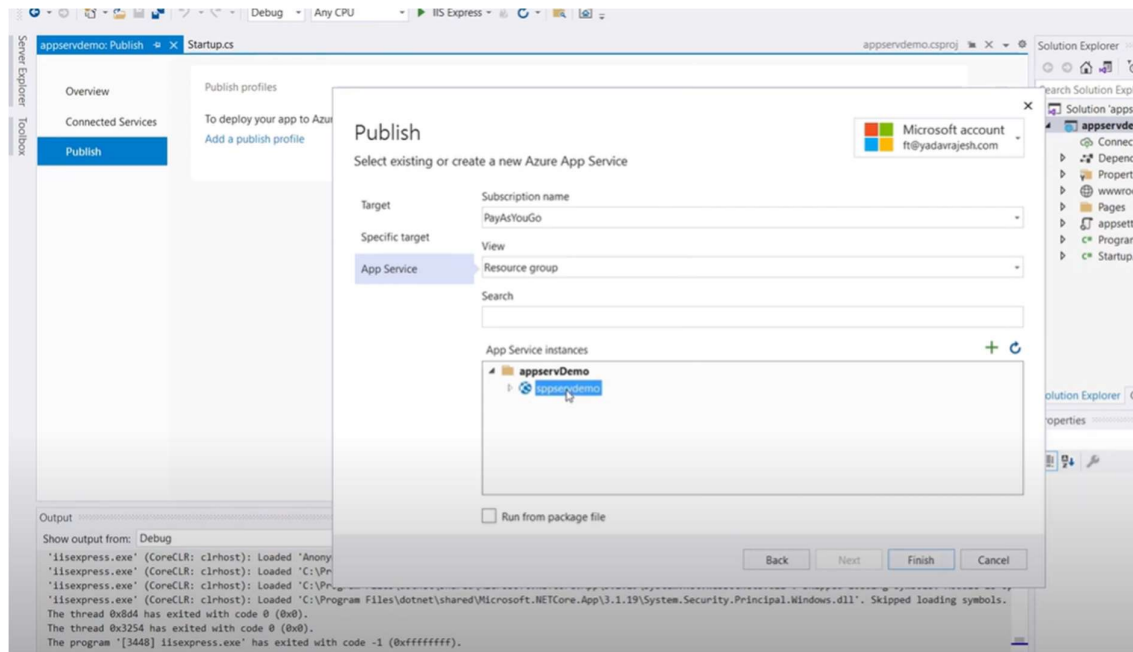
Debug Any CPU IIS Express

Server Explorer Toolbox

appservdemo: Publish × Startup.cs

appservdemo.csproj

Solution Explorer

earch Solution Exp

Solution 'apps

appservde

Connec

Depend

Propert

wwwro

Pages

appsett

Prograr

Startup

Overview

Connected Services

Publish

Publish profiles

To deploy your app to Azu

Add a publish profile

×

Publish

Select existing or create a new Azure App Service

Microsoft account
ft@yadavrajesh.com

Target

Specific target

App Service

Subscription name

PayAsYouGo

View

Resource group

Search

App Service instances

appservDemo

appservdemo

Run from package file

Back Next Finish Cancel

olution Explorer

roperties

Output

Show output from: Debug

'iisexpress.exe' (CoreCLR: clrhost): Loaded 'Anony
'iisexpress.exe' (CoreCLR: clrhost): Loaded 'C:\Pr
'iisexpress.exe' (CoreCLR: clrhost): Loaded 'C:\Pr
'iisexpress.exe' (CoreCLR: clrhost): Loaded 'C:\Program Files\dotnet\shared\Microsoft.NETCore.App\3.1.19\System.Security.Principal.Windows.dll'. Skipped loading symbols.
The thread 0x8d4 has exited with code 0 (0x0).
The thread 0x3254 has exited with code 0 (0x0).
The program '[3448] iisexpress.exe' has exited with code -1 (0xffffffff).